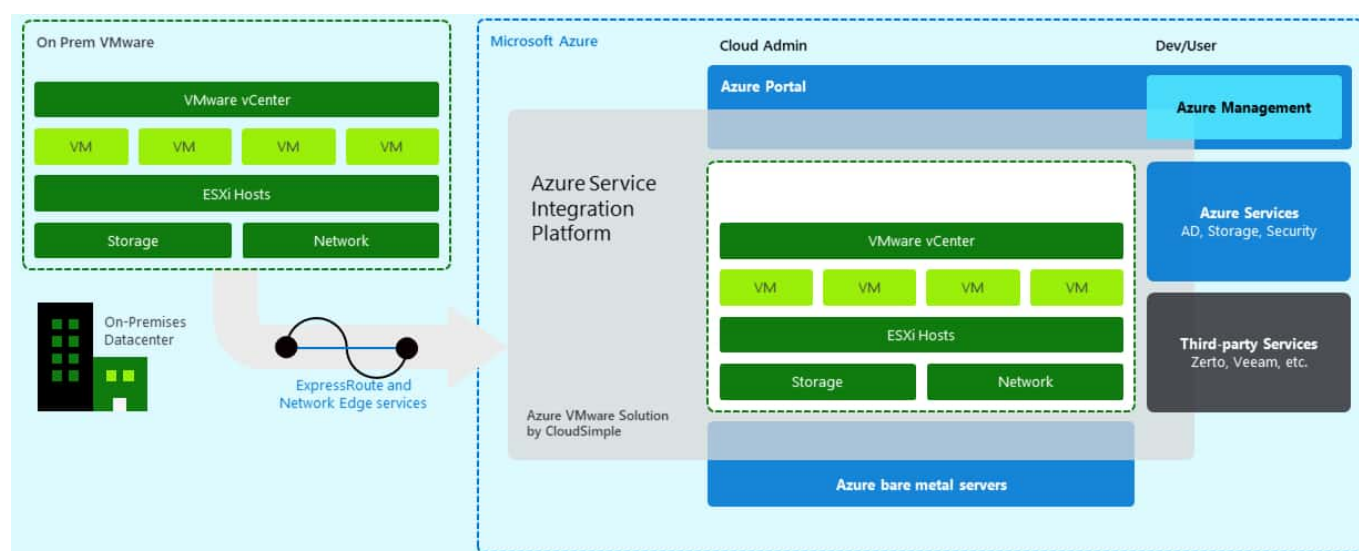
On Prem VMware

VMware vCenter

VM VM VM VM

ESXi Hosts

Storage Network

On-Premises Datacenter

ExpressRoute and Network Edge services

Microsoft Azure

Cloud Admin

Dev/User

Azure Portal

Azure Management

Azure Service Integration Platform

VMware vCenter

VM VM VM VM

ESXi Hosts

Storage Network

Azure Services
AD, Storage, Security

Third-party Services
Zerto, Veeam, etc.

Azure VMware Solution by CloudSimple

Azure bare metal servers